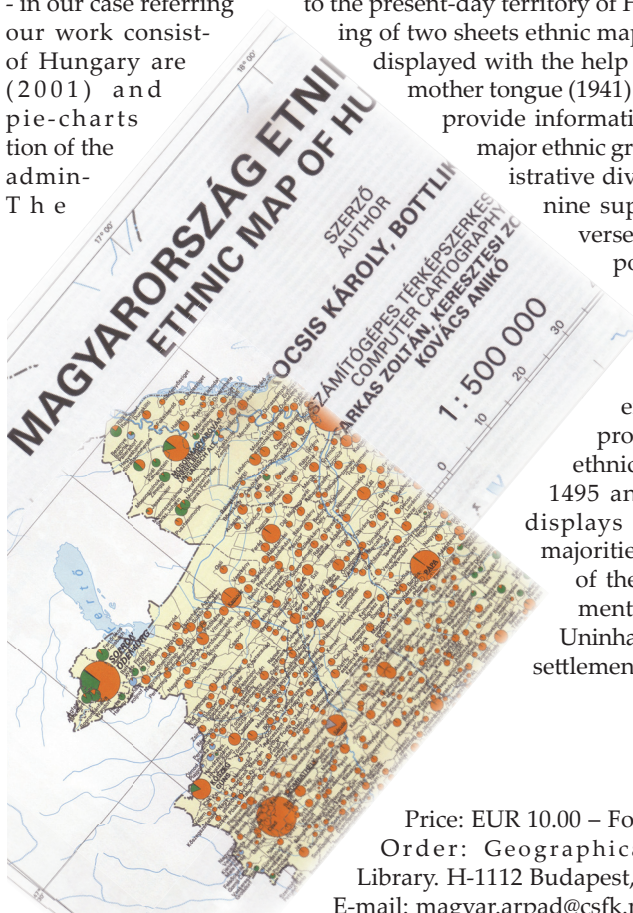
- in our case referring our work consist- of Hungary are (2001) and pie-charts tion of the admin- The

to the present-day territory of F ing of two sheets ethnic map displayed with the help mother tongue (1941) provide informati major ethnic gr istrative div nine sup verse po

MAGYARORSZÁG ETNI
ETHNIC MAP OF HU

SZERZŐ
AUTHOR
KOCSIS KÁROLY, BOTTLIK

SZÁMÍTÓGÉPES TÉRKÉPSZERKES
COMPUTER CARTOGRAPHY
FARKAS ZOLTÁN, KERESZTESI ZO
KOVÁCS ANIKÓ

1 : 500 000

0 10 20 30

e pro ethnic 1495 ar displays majoritie of the ment Uninha settlemen

Price: EUR 10.00 – Fo
Order: Geographica
Library. H-1112 Budapest,
E-mail: magyar.arpad@csfk.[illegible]